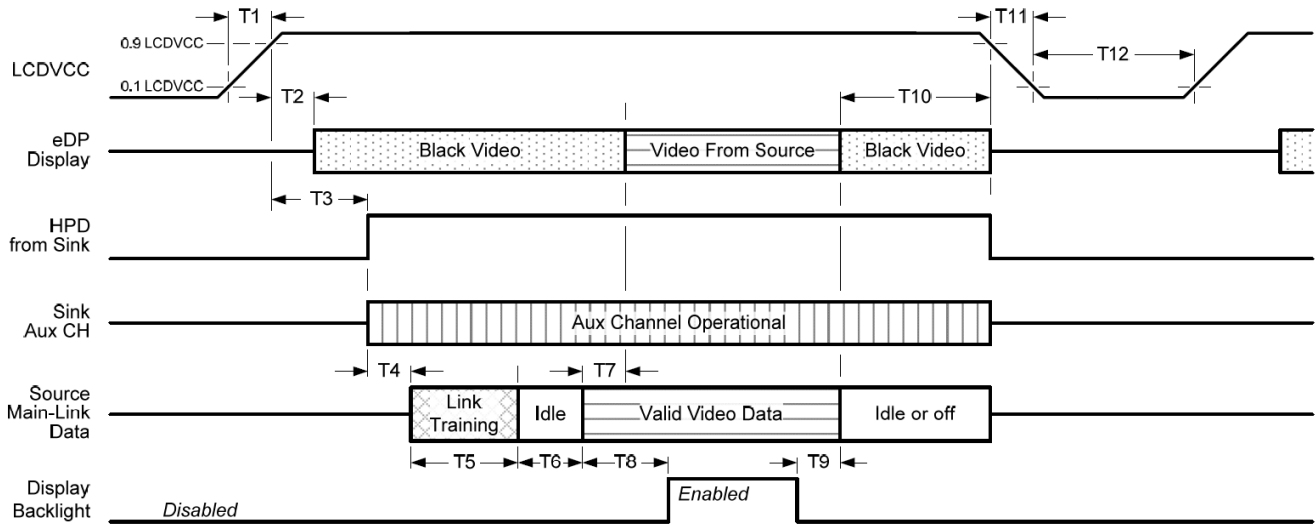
T1

0.9 LCDVCC

LCDVCC

0.1 LCDVCC

T2

T11

T12

T10

eDP Display

Black Video

Video From Source

Black Video

T3

HPD from Sink

Sink Aux CH

Aux Channel Operational

T4

T7

Source Main-Link Data

Link Training

Idle

Valid Video Data

Idle or off

T5

T6

T8

T9

Display Backlight

Disabled

Enabled